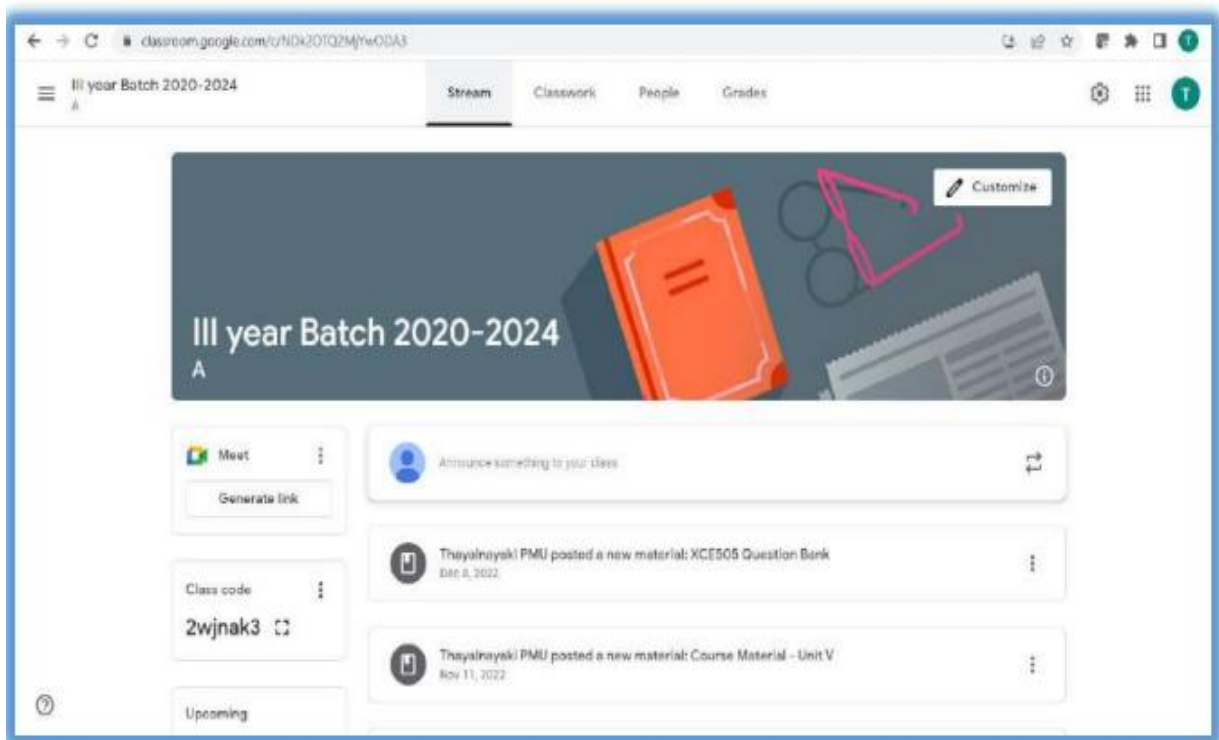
classroom.google.com/c/NDk2OTQ2MjYwODA3

III year Batch 2020-2024
A

Stream Classwork People Grades

T

Customize

III year Batch 2020-2024
A

Meet
Generate link

Announce something to your class

Class code
2wjnak3

Upcoming

Thayalnayaki PMU posted a new material: XCE505 Question Bank
Dec 8, 2022

Thayalnayaki PMU posted a new material: Course Material - Unit V
Nov 11, 2022